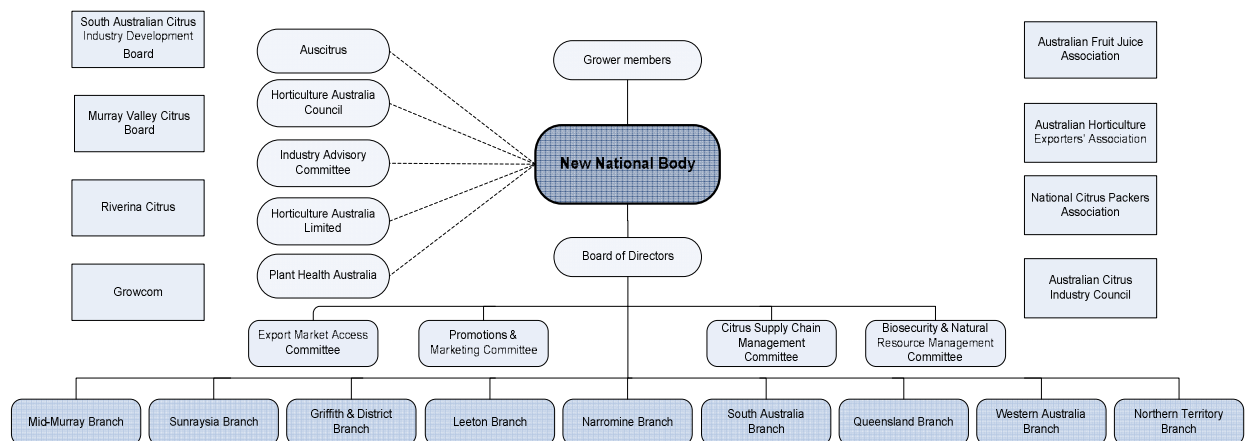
South Australian Citrus Industry Development Board

Murray Valley Citrus Board

Riverina Citrus

Growcom

Auscitrus

Horticulture Australia Council

Industry Advisory Committee

Horticulture Australia Limited

Plant Health Australia

Grower members

New National Body

Board of Directors

Australian Fruit Juice Association

Australian Horticulture Exporters' Association

National Citrus Packers Association

Australian Citrus Industry Council

Export Market Access Committee

Promotions & Marketing Committee

Citrus Supply Chain Management Committee

Biosecurity & Natural Resource Management Committee

Mid-Murray Branch

Sunraysia Branch

Griffith & District Branch

Leeton Branch

Narromine Branch

South Australia Branch

Queensland Branch

Western Australia Branch

Northern Territory Branch